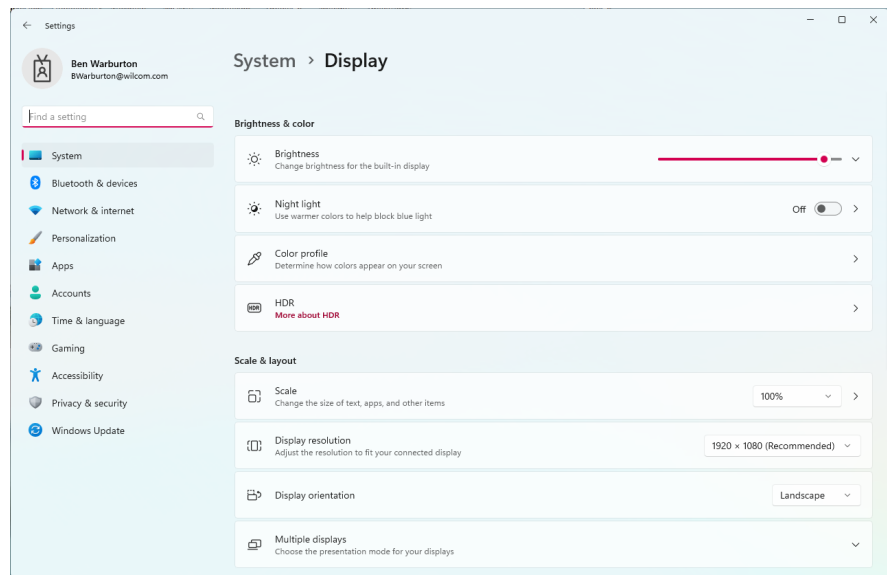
Settings

Ben Warburton
BWarburton@wilcom.com

Find a setting

System
Bluetooth & devices
Network & internet
Personalization
Apps
Accounts
Time & language
Gaming
Accessibility
Privacy & security
Windows Update

System › Display

Brightness & color

Brightness
Change brightness for the built-in display

Night light
Use warmer colors to help block blue light
Off

Color profile
Determine how colors appear on your screen

HDR
More about HDR

Scale & layout

Scale
Change the size of text, apps, and other items
100%

Display resolution
Adjust the resolution to fit your connected display
1920 × 1080 (Recommended)

Display orientation
Landscape

Multiple displays
Choose the presentation mode for your displays